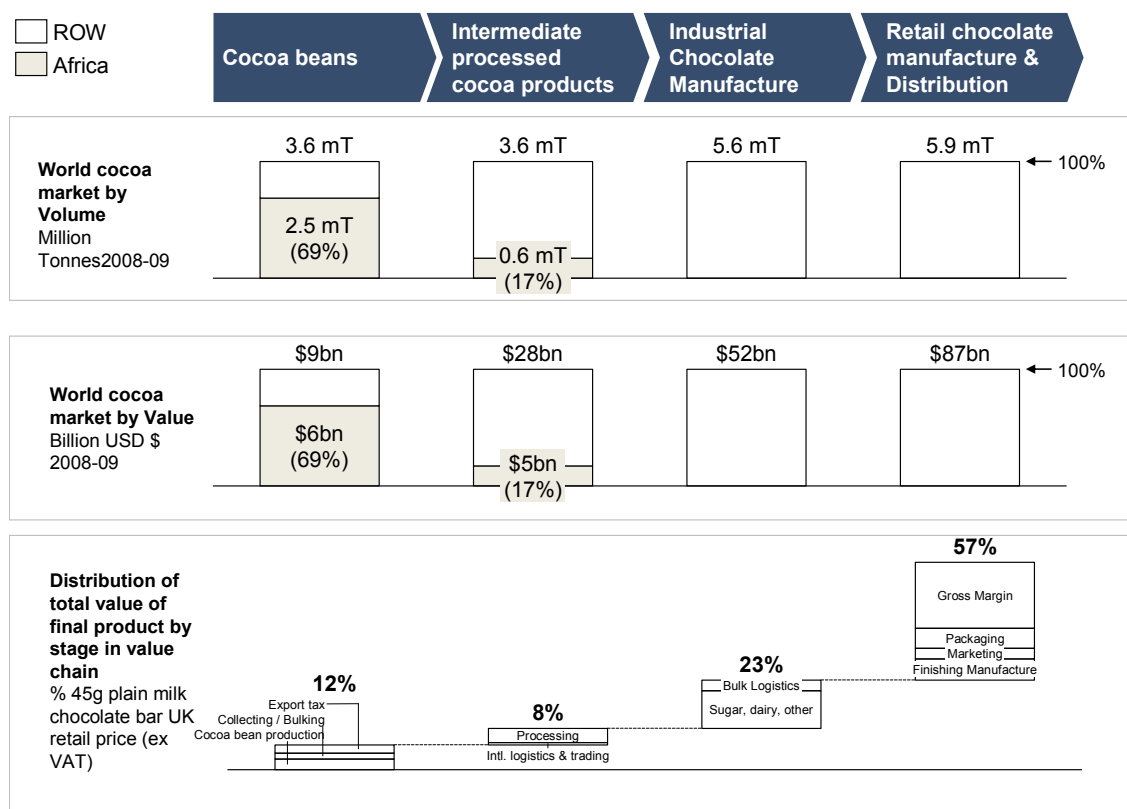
ROW
Africa

Cocoa beans
Intermediate processed cocoa products
Industrial Chocolate Manufacture
Retail chocolate manufacture & Distribution

World cocoa market by Volume
Million Tonnes2008-09

3.6 mT
2.5 mT (69%)
3.6 mT
0.6 mT (17%)
5.6 mT
5.9 mT
100%

World cocoa market by Value
Billion USD $ 2008-09

$9bn
$6bn (69%)
$28bn
$5bn (17%)
$52bn
$87bn
100%

Distribution of total value of final product by stage in value chain
% 45g plain milk chocolate bar UK retail price (ex VAT)

12%
Export tax
Collecting / Bulking
Cocoa bean production

8%
Processing
Intl. logistics & trading

23%
Bulk Logistics
Sugar, dairy, other

57%
Gross Margin
Packaging
Marketing
Finishing Manufacture